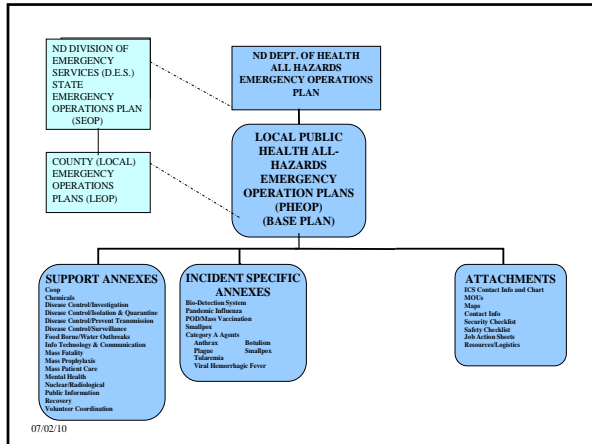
ND DIVISION OF EMERGENCY SERVICES (D.E.S.) STATE EMERGENCY OPERATIONS PLAN (SEOP)

ND DEPT. OF HEALTH ALL HAZARDS EMERGENCY OPERATIONS PLAN

COUNTY (LOCAL) EMERGENCY OPERATIONS PLANS (LEOP)

LOCAL PUBLIC HEALTH ALL-HAZARDS EMERGENCY OPERATION PLANS (PHEOP) (BASE PLAN)

SUPPORT ANNEXES
Coop
Chemicals
Disease Control/Investigation
Disease Control/Isolation & Quarantine
Disease Control/Prevent Transmission
Disease Control/Surveillance
Food Borne/Water Outbreaks
Info Technology & Communication
Mass Fatality
Mass Prophylaxis
Mass Patient Care
Mental Health
Nuclear/Radiological
Public Information
Recovery
Volunteer Coordination

INCIDENT SPECIFIC ANNEXES
Bio-Detection System
Pandemic Influenza
POD/Mass Vaccination
Smallpox
Category A Agents
Anthrax Botulism
Plague Smalpox
Tularemia
Viral Hemorrhagic Fever

ATTACHMENTS
ICS Contact Info and Chart
MOUs
Maps
Contact Info
Security Checklist
Safety Checklist
Job Action Sheets
Resources/Logistics

07/02/10